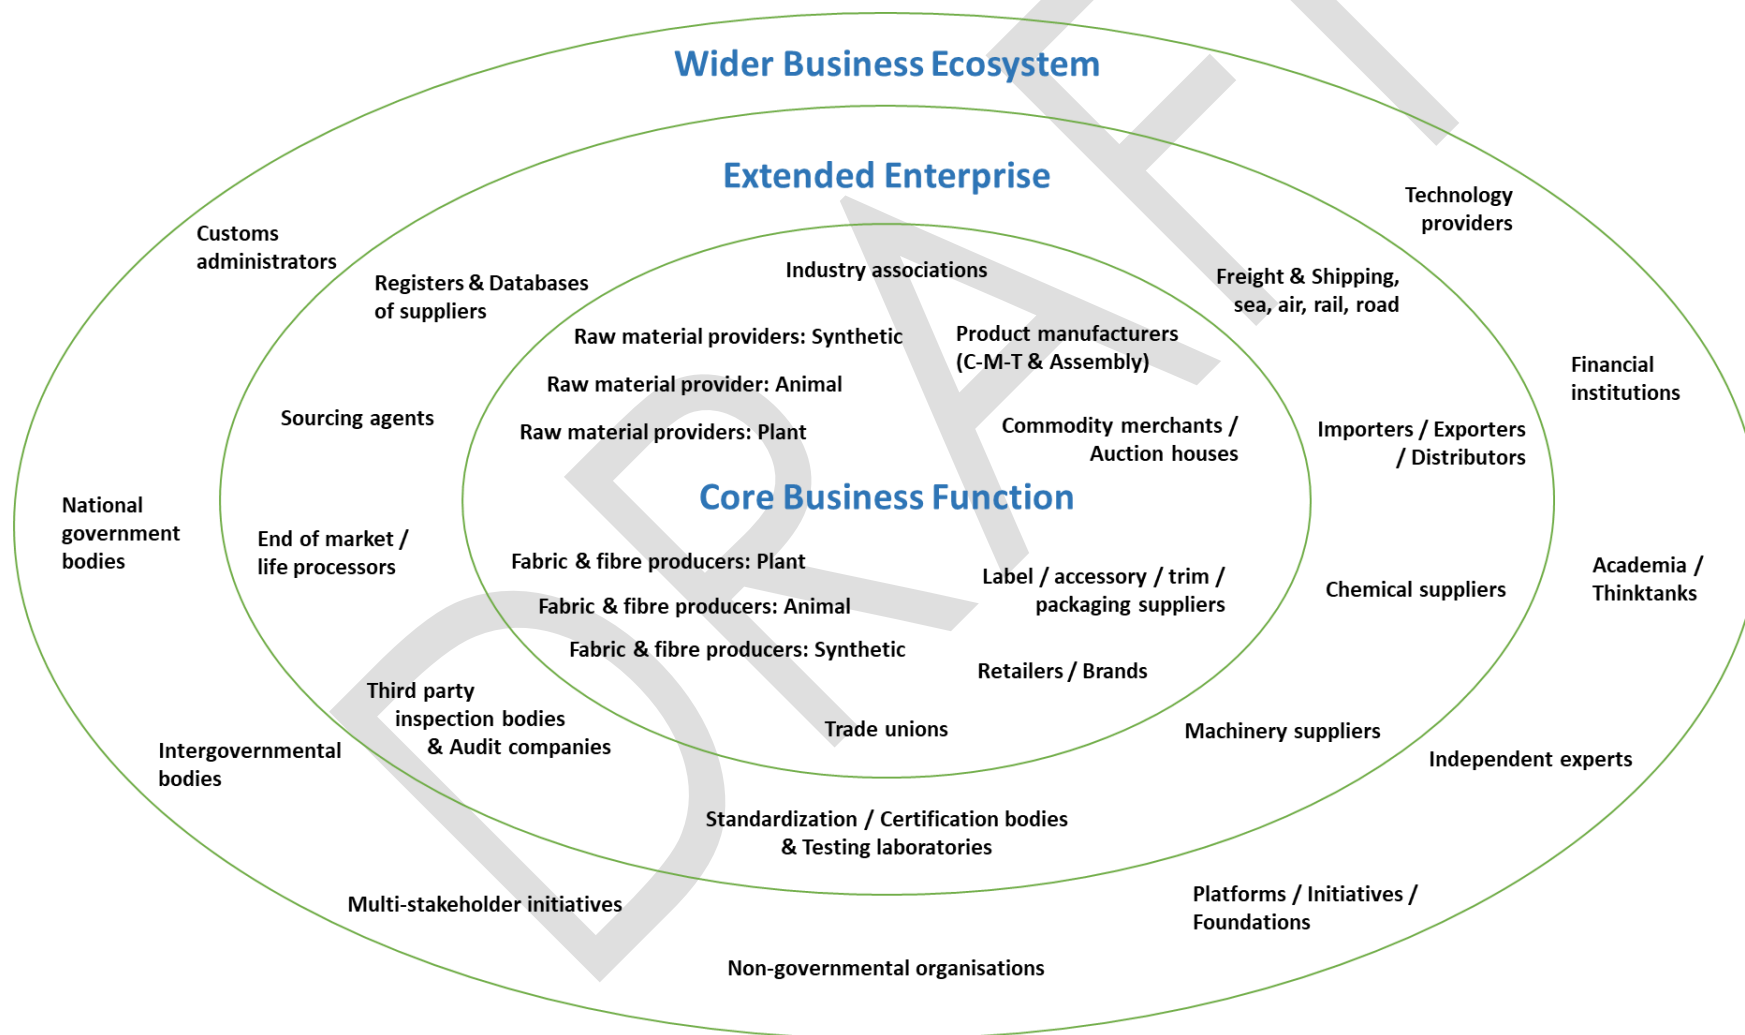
Wider Business Ecosystem

Extended Enterprise

Technology providers

Customs administrators

Registers & Databases of suppliers

Industry associations

Freight & Shipping, sea, air, rail, road

Raw material providers: Synthetic

Product manufacturers (C-M-T & Assembly)

Financial institutions

Raw material provider: Animal

Sourcing agents

Raw material providers: Plant

Commodity merchants / Auction houses

Importers / Exporters / Distributors

National government bodies

Core Business Function

End of market / life processors

Fabric & fibre producers: Plant

Label / accessory / trim / packaging suppliers

Chemical suppliers

Academia / Thinktanks

Fabric & fibre producers: Animal

Fabric & fibre producers: Synthetic

Retailers / Brands

Third party inspection bodies & Audit companies

Trade unions

Machinery suppliers

Intergovernmental bodies

Independent experts

Standardization / Certification bodies & Testing laboratories

Platforms / Initiatives / Foundations

Multi-stakeholder initiatives

Non-governmental organisations

DRAFT